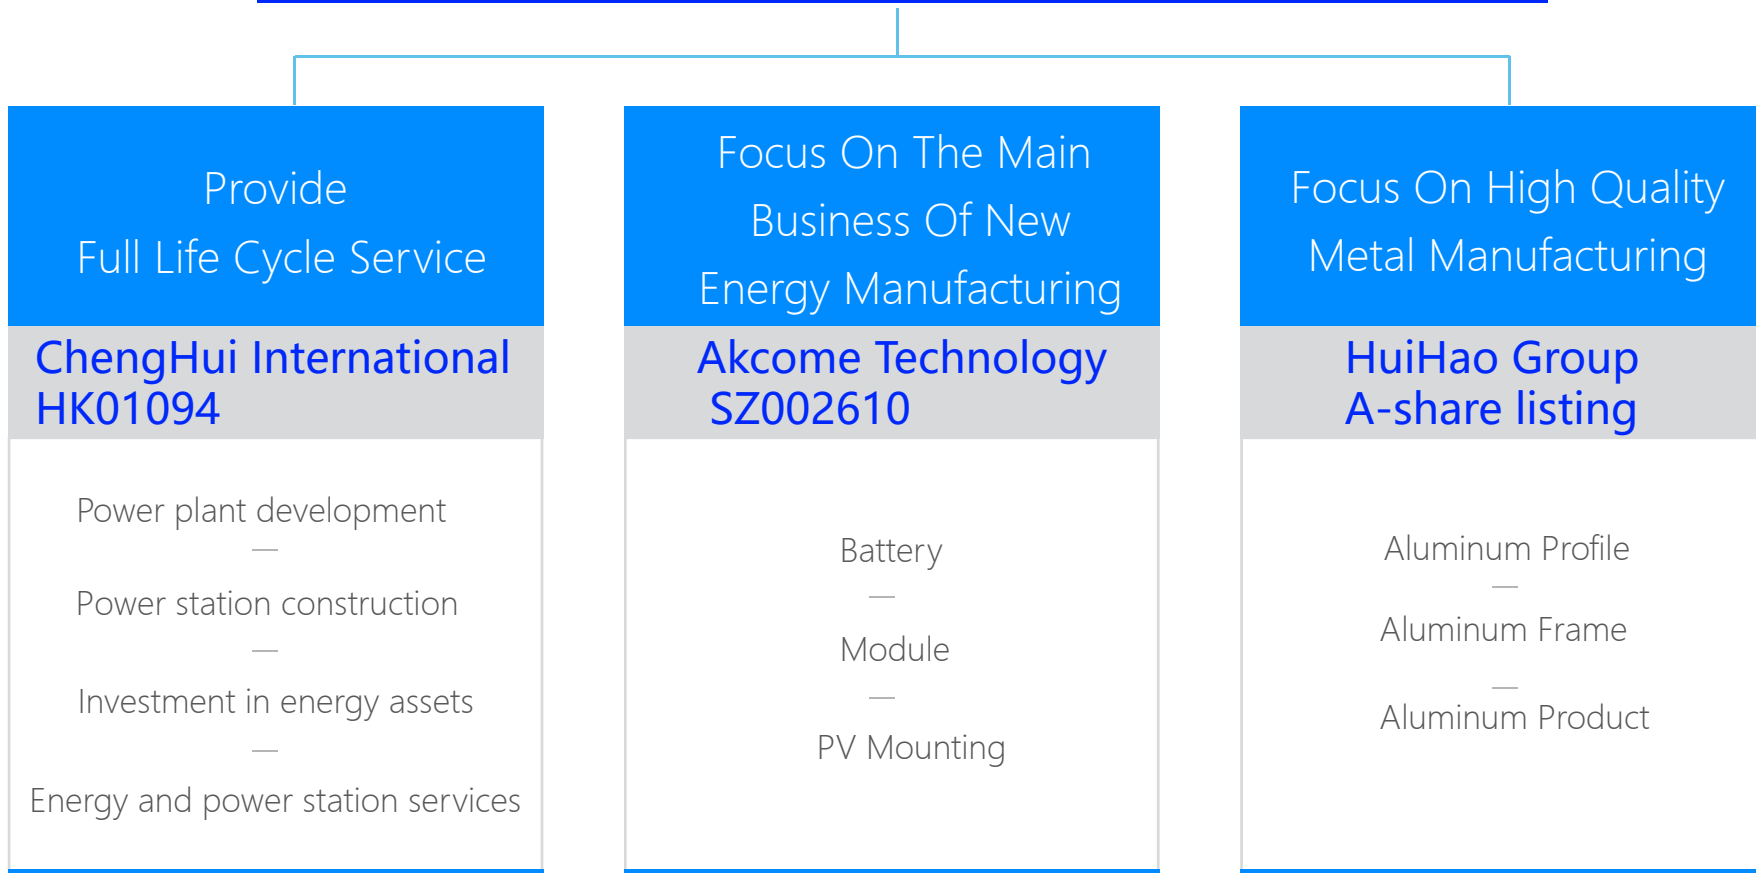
Provide
Full Life Cycle Service

ChengHui International
HK01094

Power plant development
—
Power station construction
—
Investment in energy assets
—
Energy and power station services

Focus On The Main
Business Of New
Energy Manufacturing

Akcome Technology
SZ002610

Battery
—
Module
—
PV Mounting

Focus On High Quality
Metal Manufacturing

HuiHao Group
A-share listing

Aluminum Profile
—
Aluminum Frame
—
Aluminum Product